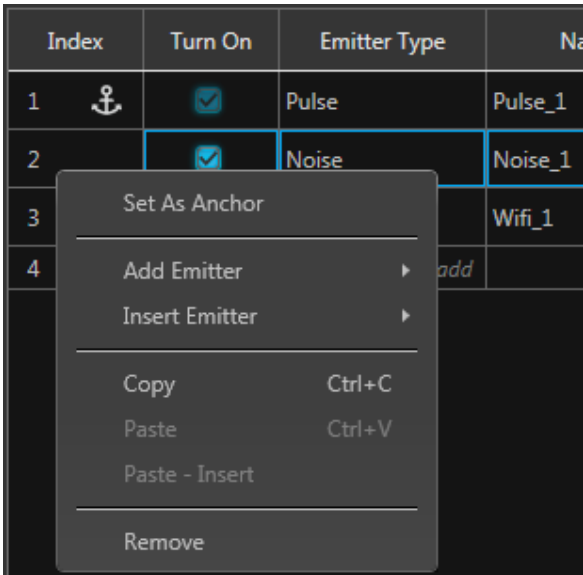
| Index | Turn On | Emitter Type | Na |
|---|---|---|---|
| 1 | | Pulse | Pulse_1 |
| 2 | | Noise | Noise_1 |
| 3 | | | Wifi_1 |
| 4 | | add | |

Set As Anchor

Add Emitter
Insert Emitter

Copy Ctrl+C
Paste Ctrl+V
Paste - Insert

Remove